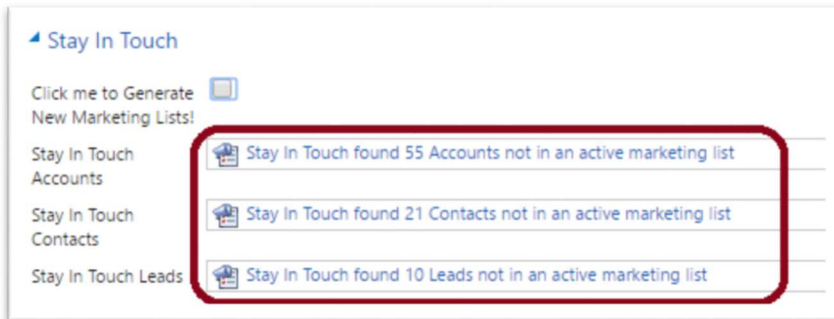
Stay In Touch

Click me to Generate New Marketing Lists!

Stay In Touch Accounts

Stay In Touch found 55 Accounts not in an active marketing list

Stay In Touch Contacts

Stay In Touch found 21 Contacts not in an active marketing list

Stay In Touch Leads

Stay In Touch found 10 Leads not in an active marketing list